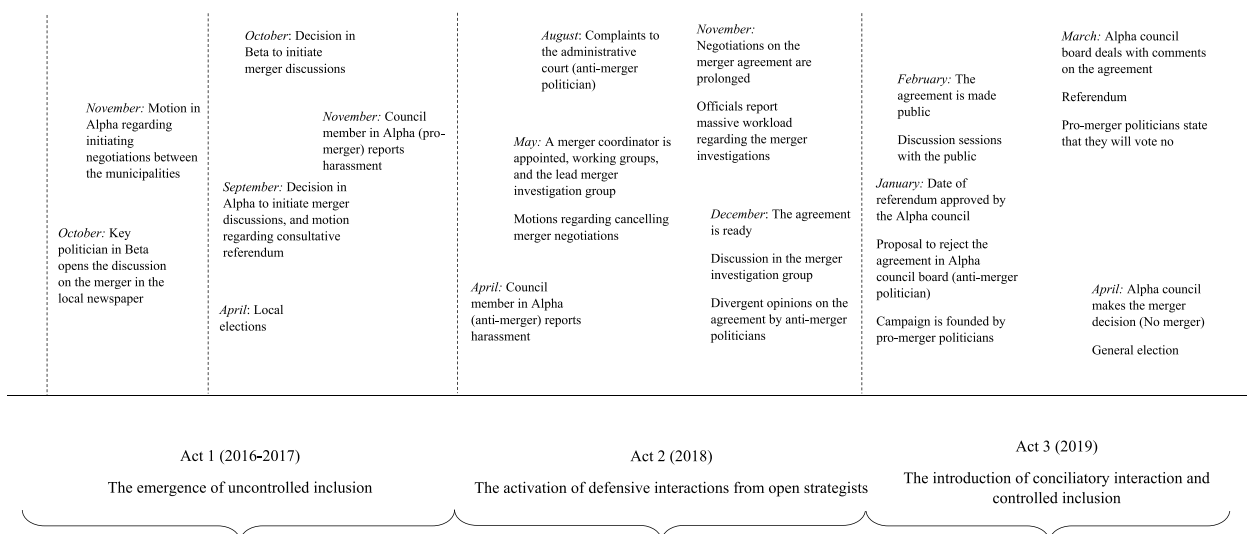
November: Motion in Alpha regarding initiating negotiations between the municipalities

October: Key politician in Beta opens the discussion on the merger in the local newspaper

October: Decision in Beta to initiate merger discussions

November: Council member in Alpha (pro-merger) reports harassment

September: Decision in Alpha to initiate merger discussions, and motion regarding consultative referendum

April: Local elections

August: Complaints to the administrative court (anti-merger politician)

May: A merger coordinator is appointed, working groups, and the lead merger investigation group

Motions regarding cancelling merger negotiations

April: Council member in Alpha (anti-merger) reports harassment

November: Negotiations on the merger agreement are prolonged

Officials report massive workload regarding the merger investigations

December: The agreement is ready

Discussion in the merger investigation group

Divergent opinions on the agreement by anti-merger politicians

February: The agreement is made public

Discussion sessions with the public

January: Date of referendum approved by the Alpha council

Proposal to reject the agreement in Alpha council board (anti-merger politician)

Campaign is founded by pro-merger politicians

March: Alpha council board deals with comments on the agreement

Referendum

Pro-merger politicians state that they will vote no

April: Alpha council makes the merger decision (No merger)

General election

Act 1 (2016-2017)

The emergence of uncontrolled inclusion

Act 2 (2018)

The activation of defensive interactions from open strategists

Act 3 (2019)

The introduction of conciliatory interaction and controlled inclusion